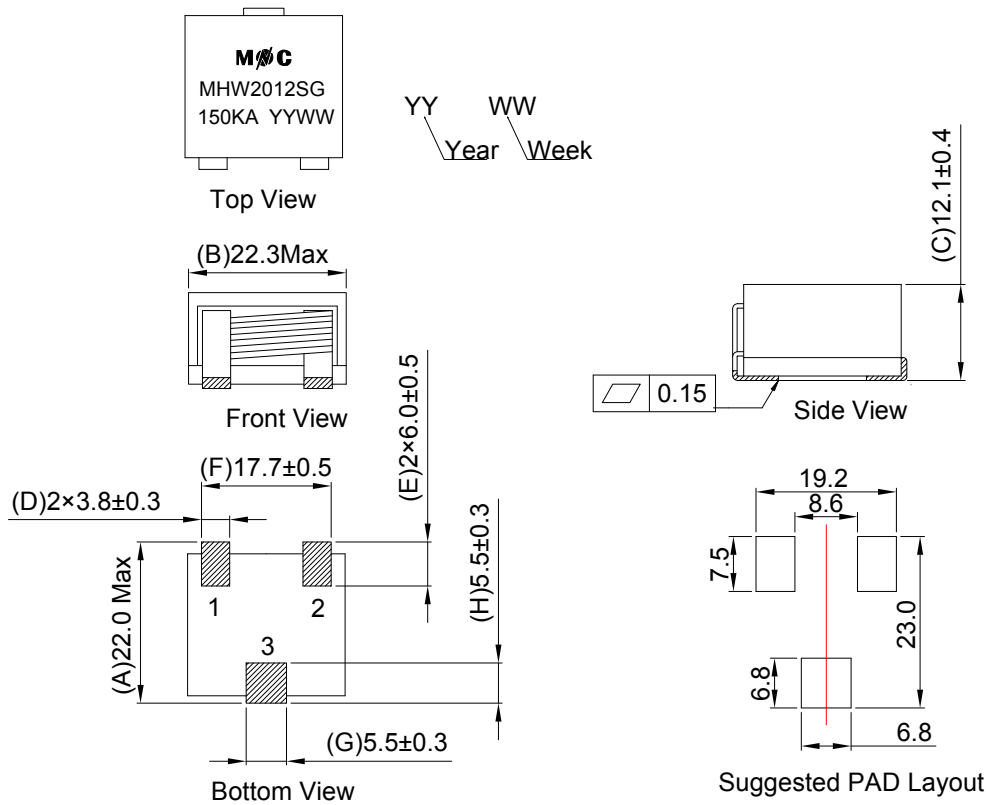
MØC
MHW2012SG
150KA YYWW

Top View

YY WW
Year Week

(C)12.1±0.4

(B)22.3Max

Front View

(E)2×6.0±0.5

0.15

Side View

(F)17.7±0.5

(D)2×3.8±0.3

(H)5.5±0.3

(A)22.0 Max

1 2

3

(G)5.5±0.3

Bottom View

19.2
8.6

7.5

23.0

6.8

6.8

Suggested PAD Layout